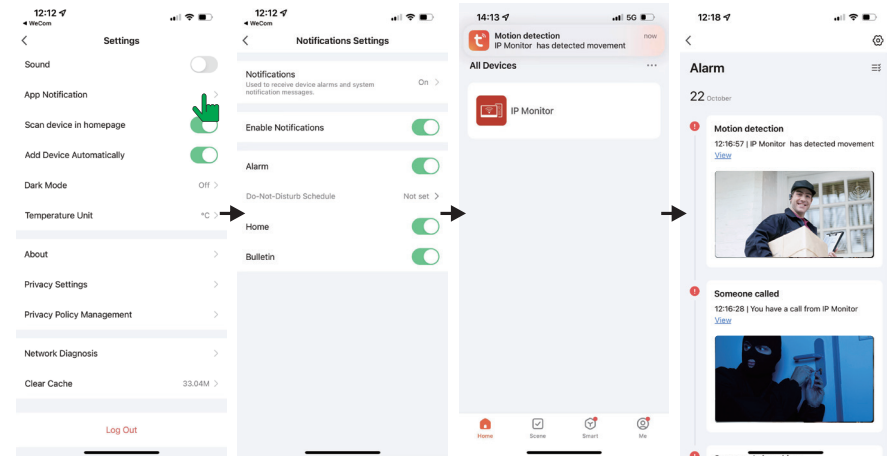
12:12
◂ WeCom

Settings

Sound

App Notification

Scan device in homepage

Add Device Automatically

Dark Mode Off

Temperature Unit °C

About

Privacy Settings

Privacy Policy Management

Network Diagnosis

Clear Cache 33.04M

Log Out

12:12
◂ WeCom

Notifications Settings

Notifications
Used to receive device alarms and system notification messages. On

Enable Notifications

Alarm

Do-Not-Disturb Schedule Not set

Home

Bulletin

14:13 5G

Motion detection now
IP Monitor has detected movement

All Devices

IP Monitor

Home Scene Smart Me

12:18

Alarm

22 October

Motion detection
12:16:57 | IP Monitor has detected movement
View

Someone called
12:16:28 | You have a call from IP Monitor
View